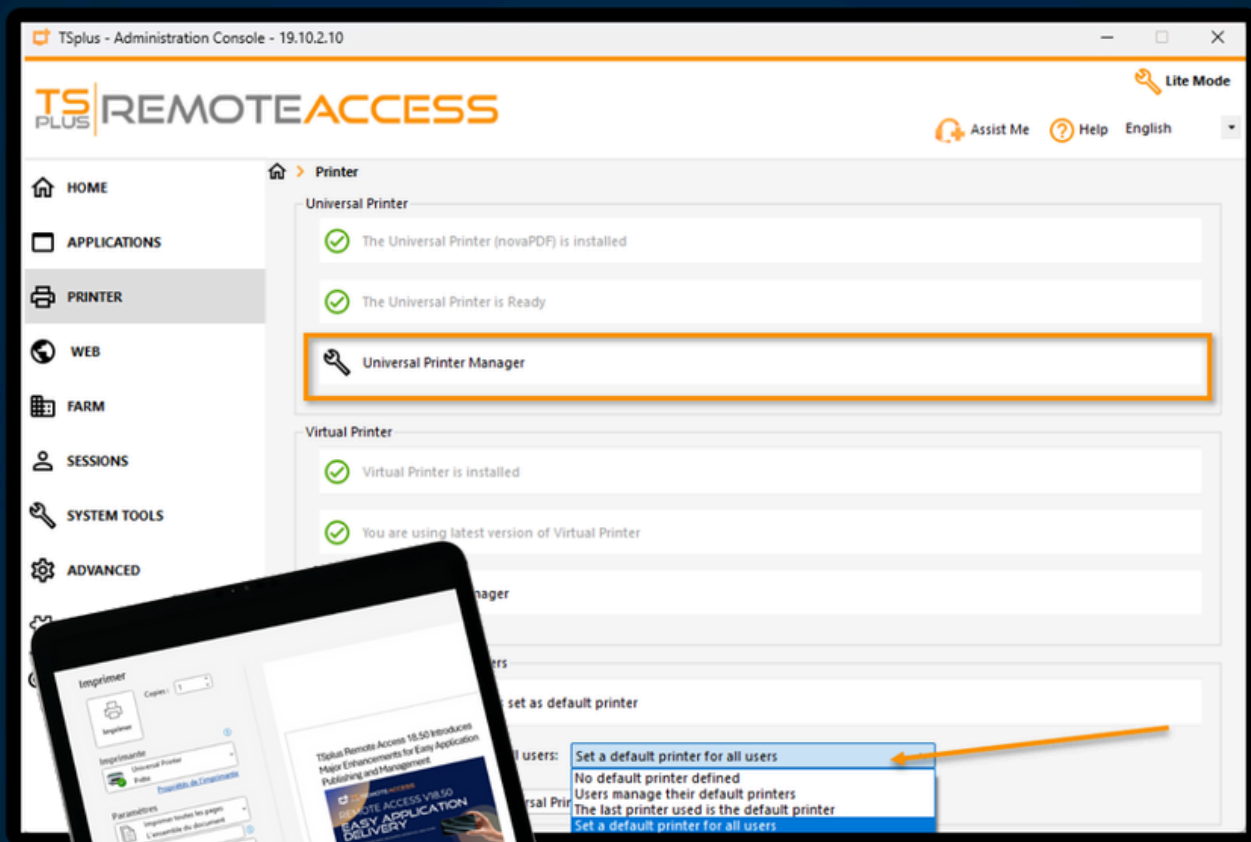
TSplus - Administration Console - 19.10.2.10

TS PLUS REMOTEACCESS

Lite Mode

Assist Me Help English

HOME
APPLICATIONS
PRINTER
WEB
FARM
SESSIONS
SYSTEM TOOLS
ADVANCED

Printer

Universal Printer

The Universal Printer (novaPDF) is installed

The Universal Printer is Ready

Universal Printer Manager

Virtual Printer

Virtual Printer is installed

You are using latest version of Virtual Printer

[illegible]nager

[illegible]ers

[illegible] set as default printer

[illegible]l users: Set a default printer for all users

No default printer defined
Users manage their default printers
The last printer used is the default printer
Set a default printer for all users

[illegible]rsal Prin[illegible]

Imprimer

Copies : 1

Imprimer

Imprimante

Universal Printer
Prêt

Propriétés de l'imprimante

Paramètres

Imprimer toutes les pages
L'ensemble du document

TSplus Remote Access 18.50 Introduces Major Enhancements for Easy Application Publishing and Management

REMOTE ACCESS V18.50
EASY APPLICATION DELIVERY